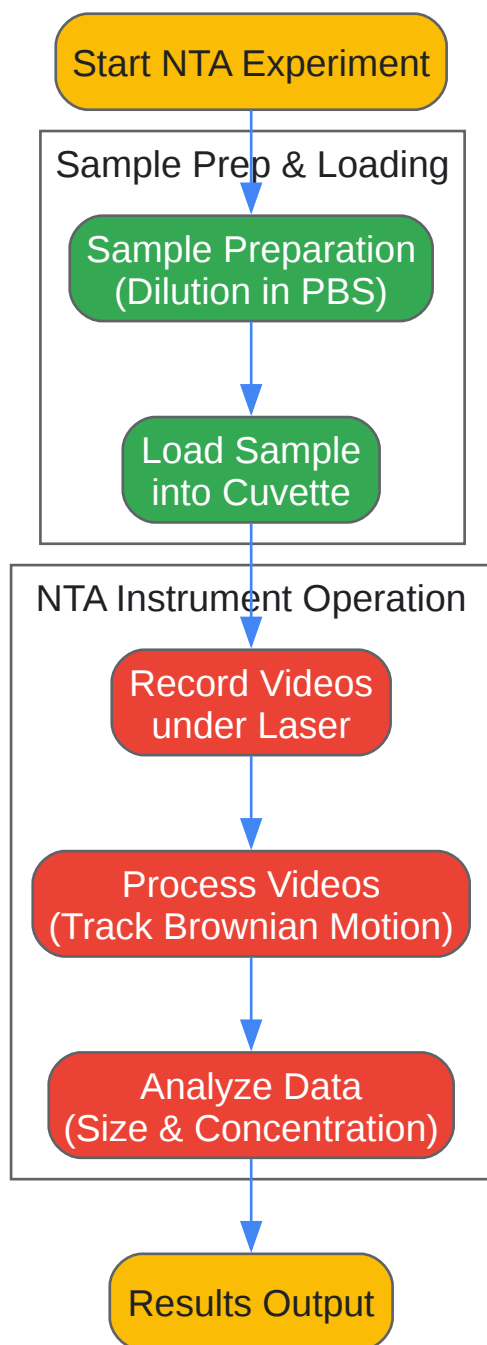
Start NTA Experiment

Sample Prep & Loading

Sample Preparation (Dilution in PBS)

Load Sample into Cuvette

NTA Instrument Operation

Record Videos under Laser

Process Videos (Track Brownian Motion)

Analyze Data (Size & Concentration)

Results Output